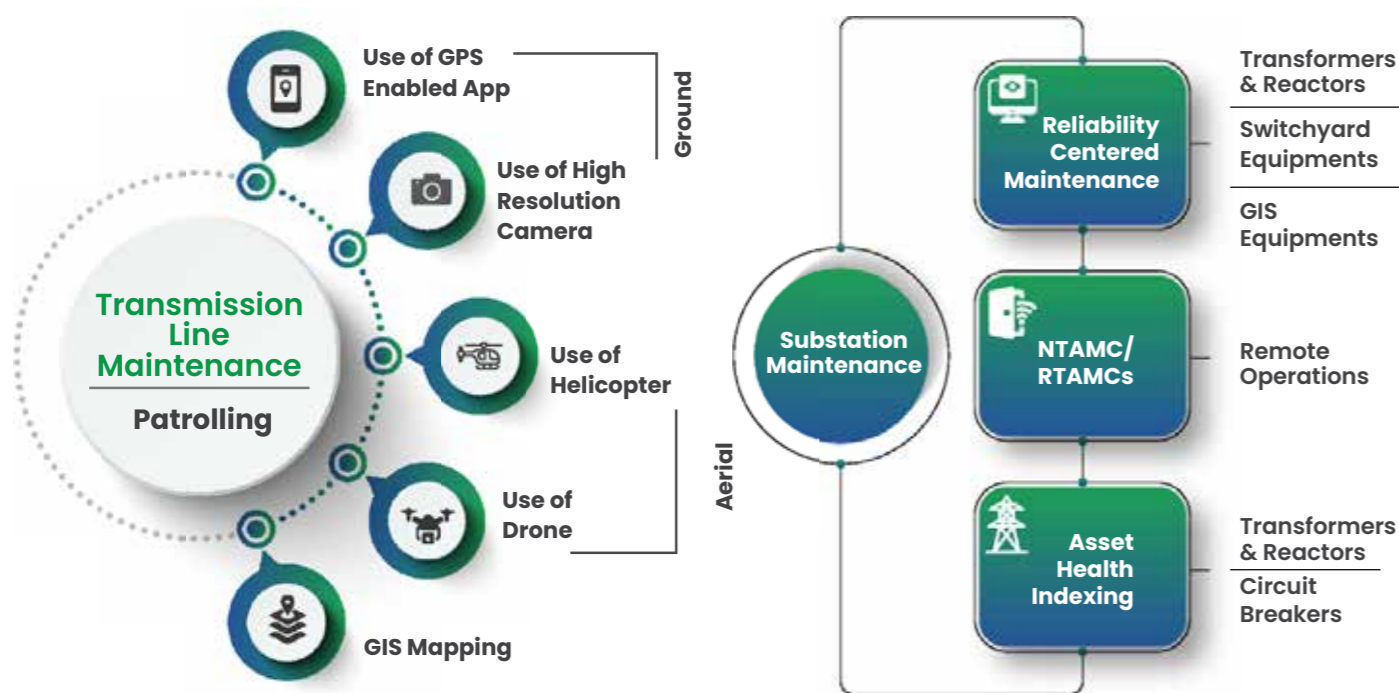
Transmission Line Maintenance

Patrolling

Use of GPS Enabled App

Use of High Resolution Camera

Ground

Use of Helicopter

Use of Drone

Aerial

GIS Mapping

Substation Maintenance

Reliability Centered Maintenance

Transformers & Reactors

Switchyard Equipments

GIS Equipments

NTAMC/ RTAMCs

Remote Operations

Asset Health Indexing

Transformers & Reactors

Circuit Breakers